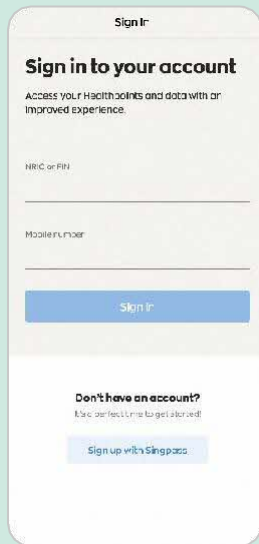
Sign In

Sign in to your account

Access your Healthpoints and data with an improved experience.

NRIC or FIN

Mobile number

Sign In

Don't have an account?

It's a perfect time to get started!

Sign up with Singpass